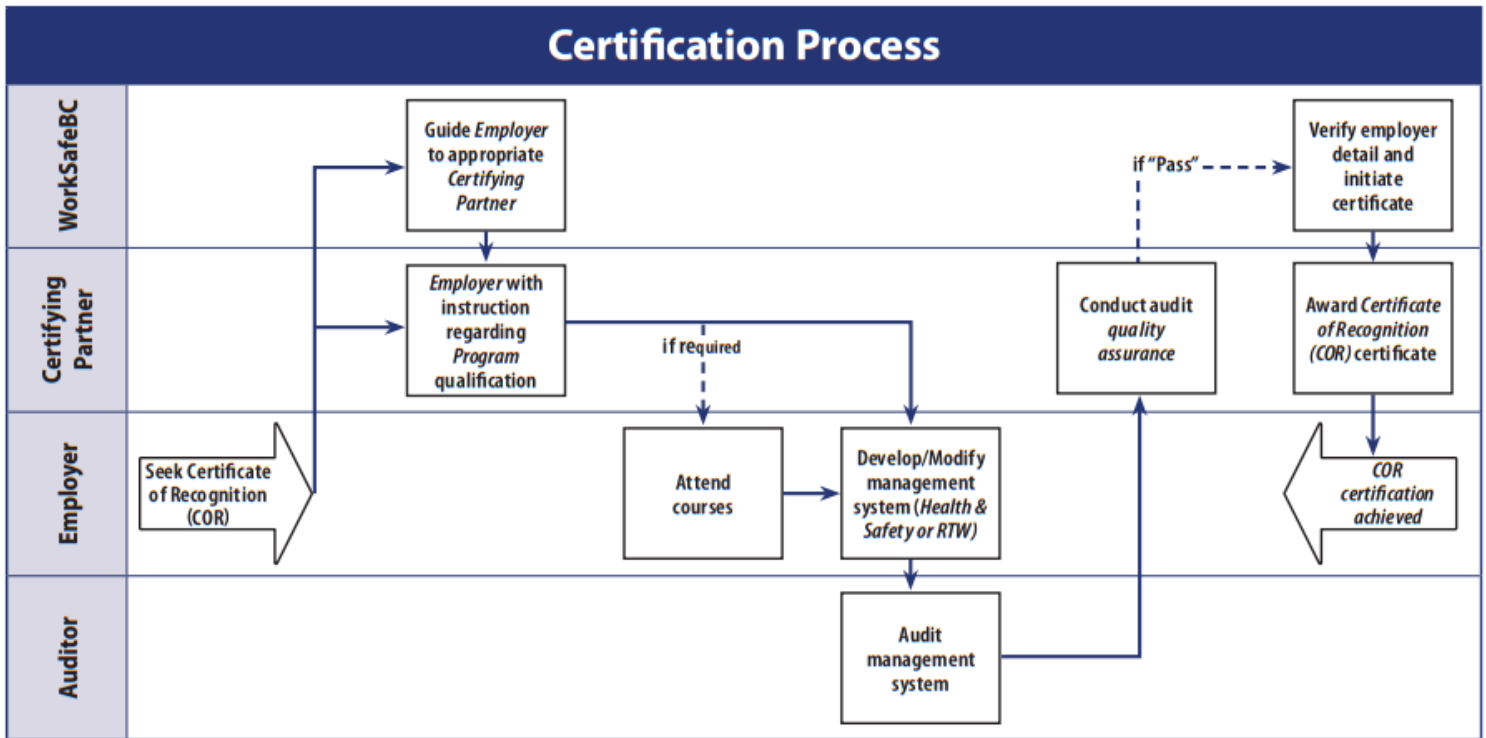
Certification Process

WorkSafeBC

Guide Employer to appropriate Certifying Partner

if "Pass"

Verify employer detail and initiate certificate

Certifying Partner

Employer with instruction regarding Program qualification

if required

Conduct audit quality assurance

Award Certificate of Recognition (COR) certificate

Employer

Seek Certificate of Recognition (COR)

Attend courses

Develop/Modify management system (Health & Safety or RTW)

COR certification achieved

Auditor

Audit management system